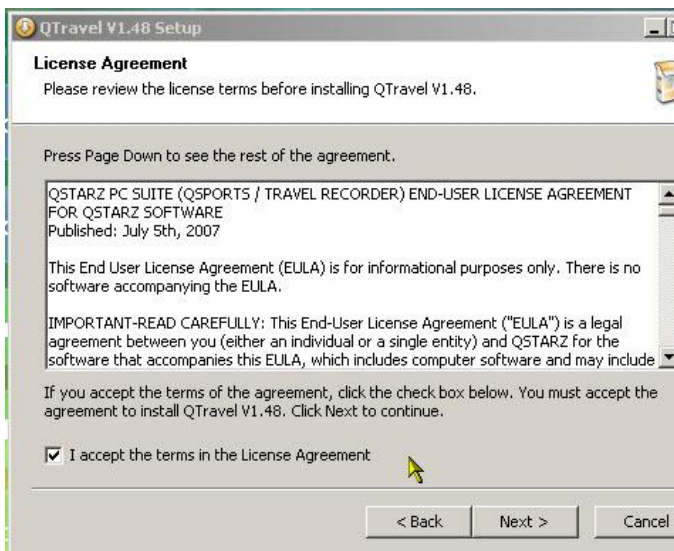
QTravel V1.48 Setup

License Agreement

Please review the license terms before installing QTravel V1.48.

Press Page Down to see the rest of the agreement.

QSTARZ PC SUITE (QSPORTS / TRAVEL RECORDER) END-USER LICENSE AGREEMENT FOR QSTARZ SOFTWARE
Published: July 5th, 2007

This End User License Agreement (EULA) is for informational purposes only. There is no software accompanying the EULA.

IMPORTANT-READ CAREFULLY: This End-User License Agreement ("EULA") is a legal agreement between you (either an individual or a single entity) and QSTARZ for the software that accompanies this EULA, which includes computer software and may include

If you accept the terms of the agreement, click the check box below. You must accept the agreement to install QTravel V1.48. Click Next to continue.

I accept the terms in the License Agreement

< Back Next > Cancel